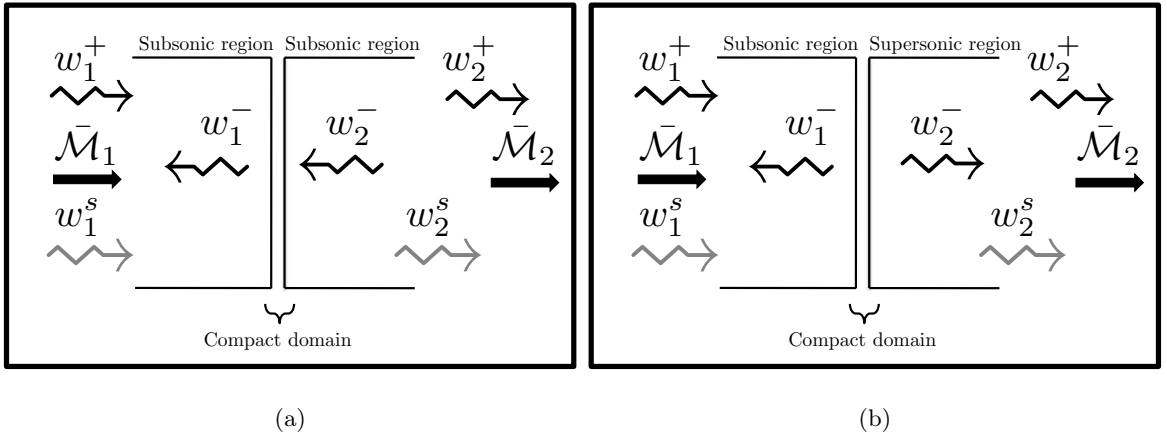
$w_1^+$ Subsonic region Subsonic region $w_2^+$

$w_1^-$ $w_2^-$

$\bar{\mathcal{M}}_1$ $\bar{\mathcal{M}}_2$

$w_1^s$ $w_2^s$

Compact domain

(a)

$w_1^+$ Subsonic region Supersonic region $w_2^+$

$w_1^-$ $w_2^-$

$\bar{\mathcal{M}}_1$ $\bar{\mathcal{M}}_2$

$w_1^s$ $w_2^s$

Compact domain

(b)